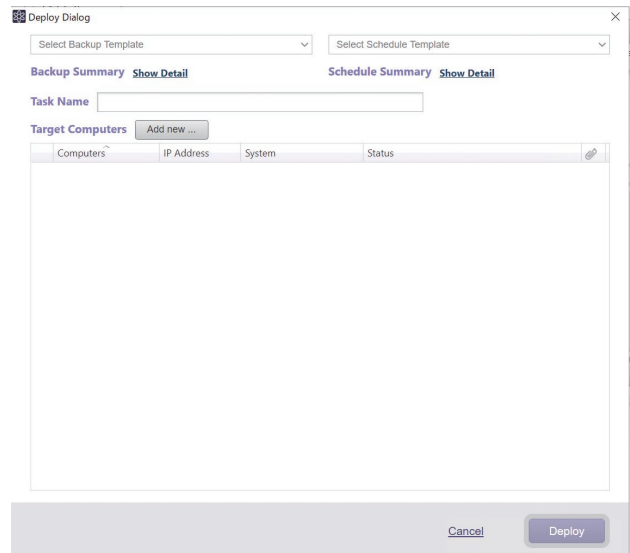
Deploy Dialog

Select Backup Template

Select Schedule Template

Backup Summary Show Detail

Schedule Summary Show Detail

Task Name

Target Computers Add new ...

| Computers | IP Address | System | Status |
|---|---|---|---|

Cancel

Deploy